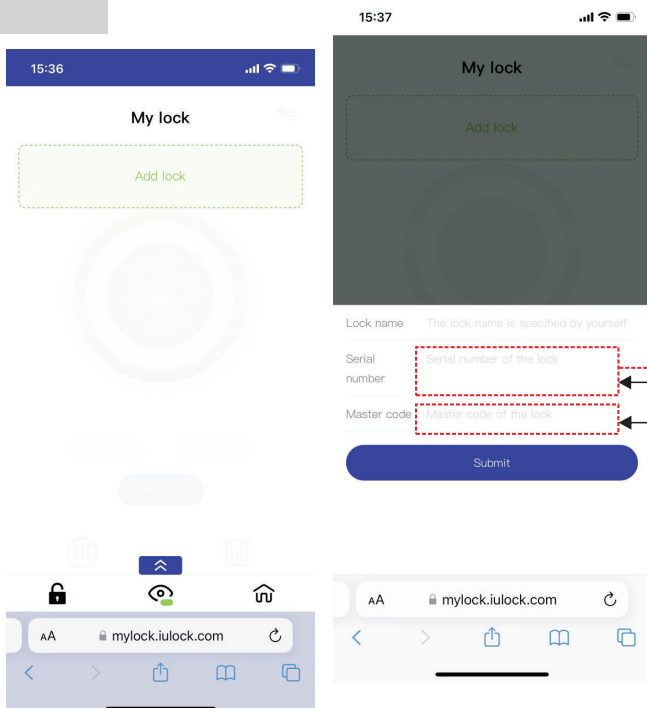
15:36

My lock

Add lock

AA mylock.iulock.com

15:37

My lock

Add lock

Lock name The lock name is specified by yourself

Serial number Serial number of the lock

Master code Master code of the lock

Submit

AA mylock.iulock.com